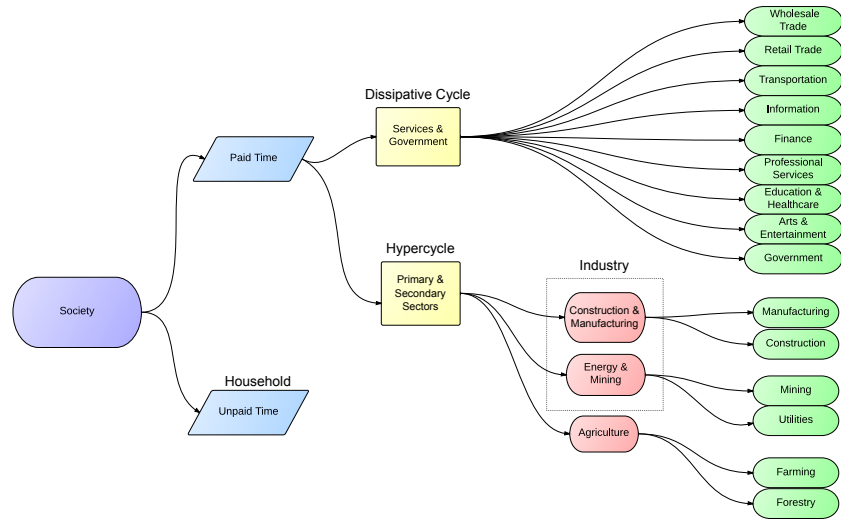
Society

Paid Time

Dissipative Cycle

Services & Government

Wholesale Trade
Retail Trade
Transportation
Information
Finance
Professional Services
Education & Healthcare
Arts & Entertainment
Government

Hypercycle

Primary & Secondary Sectors

Industry

Construction & Manufacturing
Energy & Mining
Agriculture

Manufacturing
Construction
Mining
Utilities
Farming
Forestry

Household

Unpaid Time